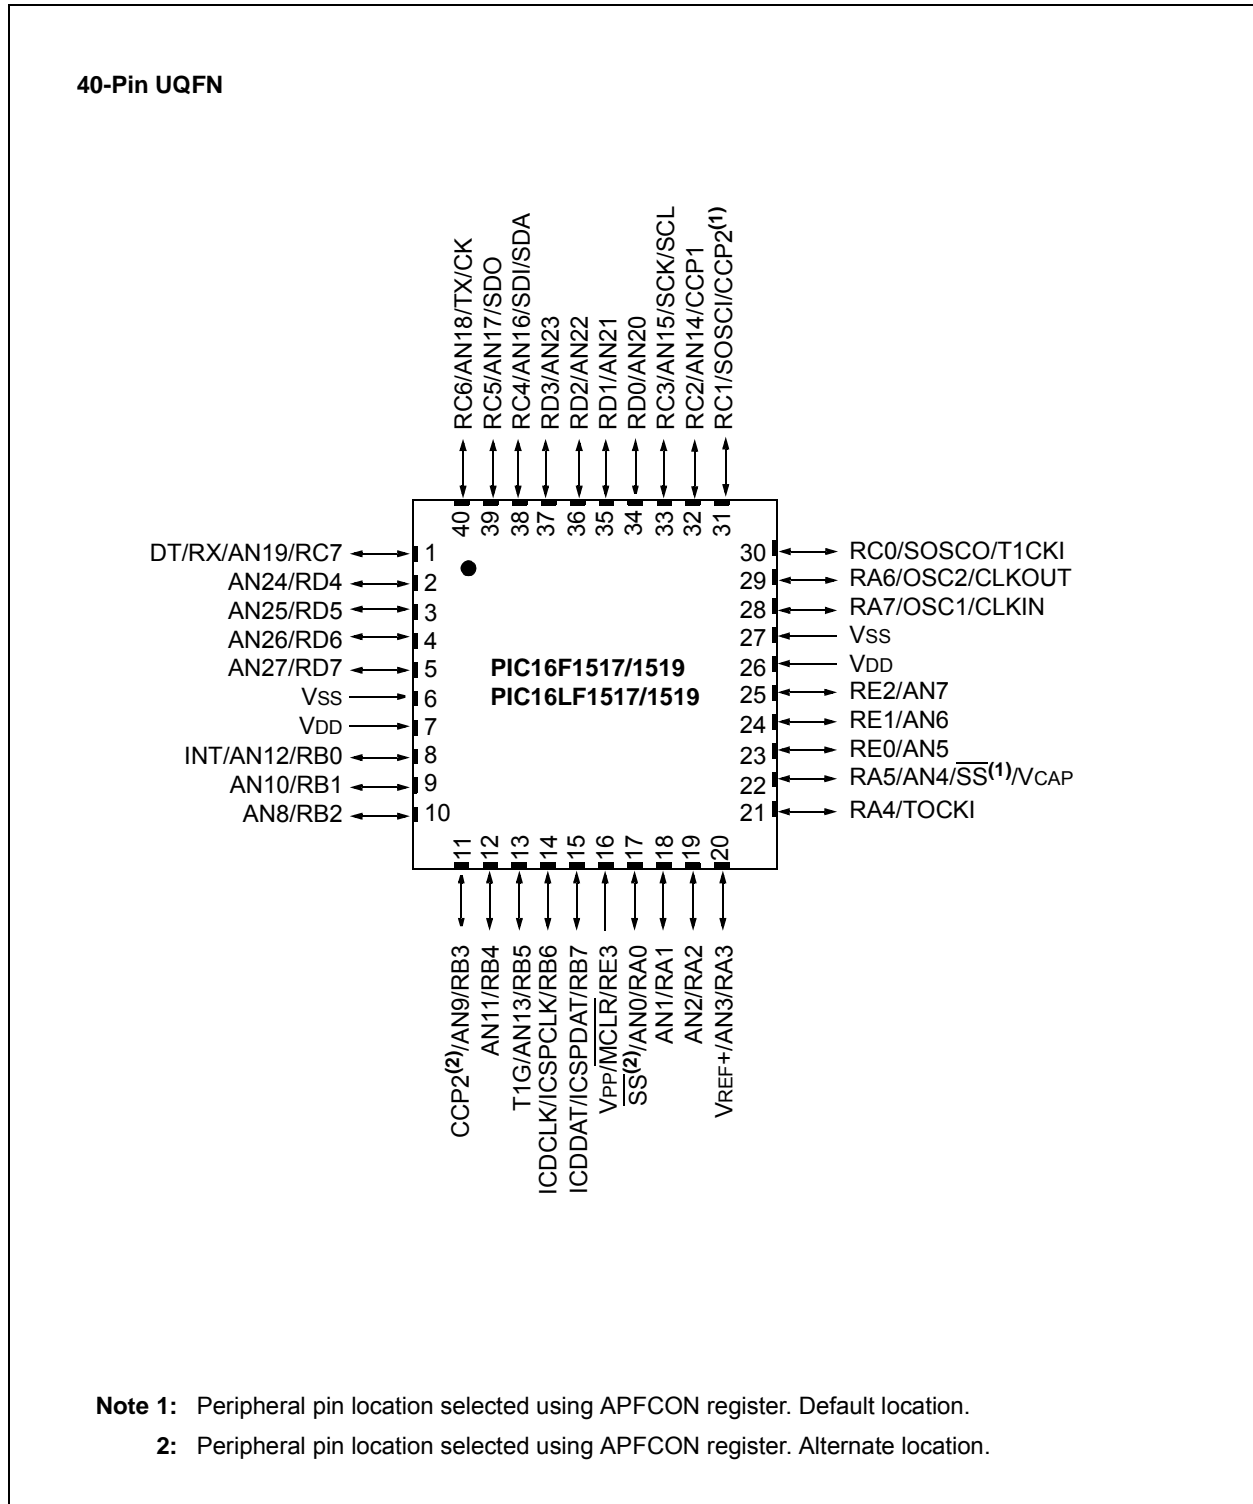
40-Pin UQFN

RC6/AN18/TX/CK
RC5/AN17/SDO
RC4/AN16/SDI/SDA
RD3/AN23
RD2/AN22
RD1/AN21
RD0/AN20
RC3/AN15/SCK/SCL
RC2/AN14/CCP1
RC1/SOSCI/CCP2$^{(1)}$

40 39 38 37 36 35 34 33 32 31

DT/RX/AN19/RC7 1
AN24/RD4 2
AN25/RD5 3
AN26/RD6 4
AN27/RD7 5
VSS 6
VDD 7
INT/AN12/RB0 8
AN10/RB1 9
AN8/RB2 10

PIC16F1517/1519
PIC16LF1517/1519

30 RC0/SOSCO/T1CKI
29 RA6/OSC2/CLKOUT
28 RA7/OSC1/CLKIN
27 VSS
26 VDD
25 RE2/AN7
24 RE1/AN6
23 RE0/AN5
22 RA5/AN4/$\overline{SS}^{(1)}$/VCAP
21 RA4/TOCKI

11 12 13 14 15 16 17 18 19 20

CCP2$^{(2)}$/AN9/RB3
AN11/RB4
T1G/AN13/RB5
ICDCLK/ICSPCLK/RB6
ICDDAT/ICSPDAT/RB7
VPP/$\overline{MCLR}$/RE3
$\overline{SS}^{(2)}$/AN0/RA0
AN1/RA1
AN2/RA2
VREF+/AN3/RA3

Note 1: Peripheral pin location selected using APFCON register. Default location.
2: Peripheral pin location selected using APFCON register. Alternate location.